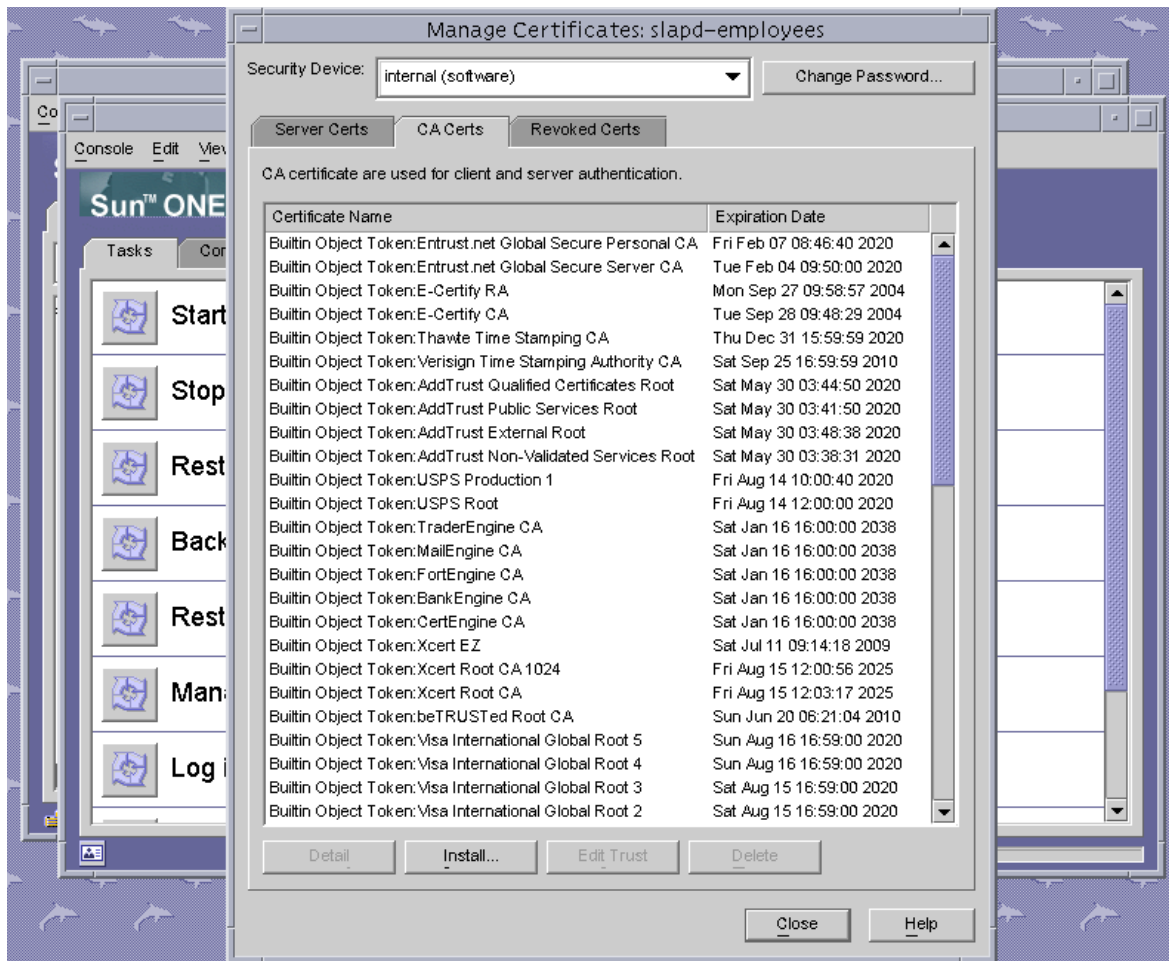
Manage Certificates: slapd-employees

Security Device: internal (software)

Change Password...

Server Certs | CA Certs | Revoked Certs

CA certificate are used for client and server authentication.

| Certificate Name | Expiration Date |
|---|---|
| Builtin Object Token:Entrust.net Global Secure Personal CA | Fri Feb 07 08:46:40 2020 |
| Builtin Object Token:Entrust.net Global Secure Server CA | Tue Feb 04 09:50:00 2020 |
| Builtin Object Token:E-Certify RA | Mon Sep 27 09:58:57 2004 |
| Builtin Object Token:E-Certify CA | Tue Sep 28 09:48:29 2004 |
| Builtin Object Token:Thawte Time Stamping CA | Thu Dec 31 15:59:59 2020 |
| Builtin Object Token:Verisign Time Stamping Authority CA | Sat Sep 25 16:59:59 2010 |
| Builtin Object Token:AddTrust Qualified Certificates Root | Sat May 30 03:44:50 2020 |
| Builtin Object Token:AddTrust Public Services Root | Sat May 30 03:41:50 2020 |
| Builtin Object Token:AddTrust External Root | Sat May 30 03:48:38 2020 |
| Builtin Object Token:AddTrust Non-Validated Services Root | Sat May 30 03:38:31 2020 |
| Builtin Object Token:USPS Production 1 | Fri Aug 14 10:00:40 2020 |
| Builtin Object Token:USPS Root | Fri Aug 14 12:00:00 2020 |
| Builtin Object Token:TraderEngine CA | Sat Jan 16 16:00:00 2038 |
| Builtin Object Token:MailEngine CA | Sat Jan 16 16:00:00 2038 |
| Builtin Object Token:FortEngine CA | Sat Jan 16 16:00:00 2038 |
| Builtin Object Token:BankEngine CA | Sat Jan 16 16:00:00 2038 |
| Builtin Object Token:CertEngine CA | Sat Jan 16 16:00:00 2038 |
| Builtin Object Token:Xcert EZ | Sat Jul 11 09:14:18 2009 |
| Builtin Object Token:Xcert Root CA 1024 | Fri Aug 15 12:00:56 2025 |
| Builtin Object Token:Xcert Root CA | Fri Aug 15 12:03:17 2025 |
| Builtin Object Token:beTRUSTed Root CA | Sun Jun 20 06:21:04 2010 |
| Builtin Object Token:Visa International Global Root 5 | Sun Aug 16 16:59:00 2020 |
| Builtin Object Token:Visa International Global Root 4 | Sun Aug 16 16:59:00 2020 |
| Builtin Object Token:Visa International Global Root 3 | Sat Aug 15 16:59:00 2020 |
| Builtin Object Token:Visa International Global Root 2 | Sat Aug 15 16:59:00 2020 |

Detail | Install... | Edit Trust | Delete

Close | Help

Co
Console Edit Viev
Sun™ ONE
Tasks | Co
Start
Stop
Rest
Back
Rest
Mana
Log i